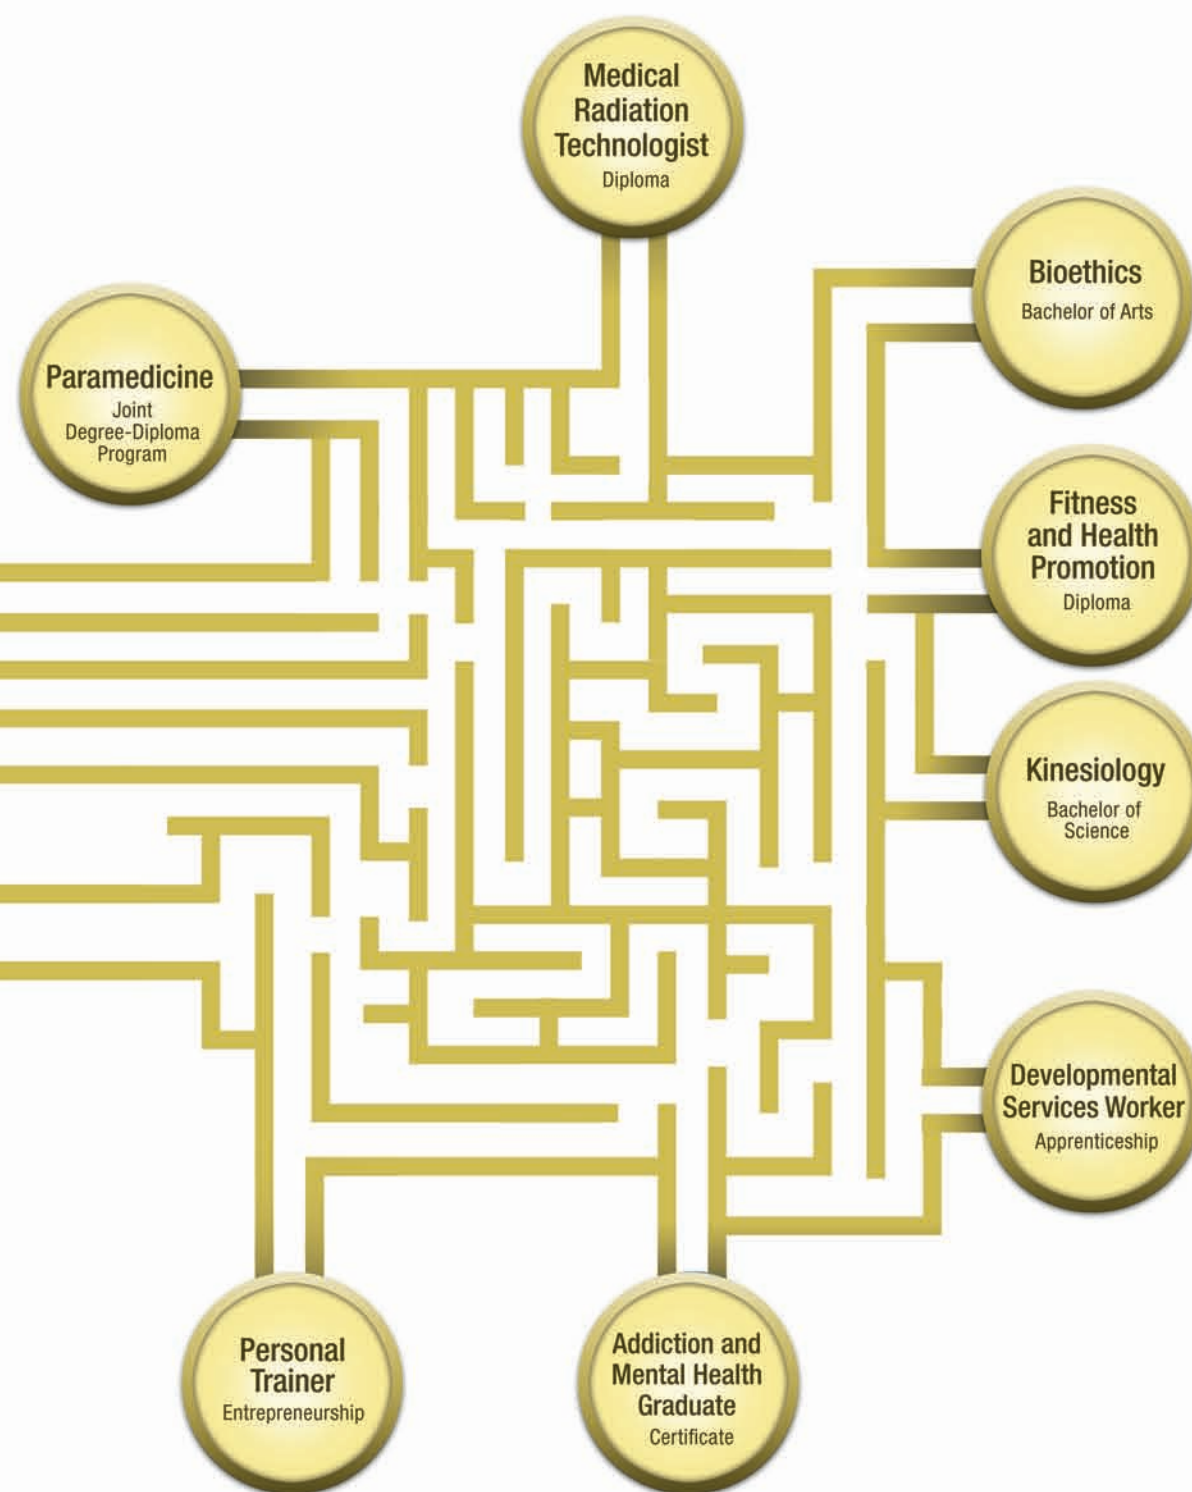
Medical Radiation Technologist
Diploma

Bioethics
Bachelor of Arts

Paramedicine
Joint Degree-Diploma Program

Fitness and Health Promotion
Diploma

Kinesiology
Bachelor of Science

Developmental Services Worker
Apprenticeship

Personal Trainer
Entrepreneurship

Addiction and Mental Health Graduate
Certificate